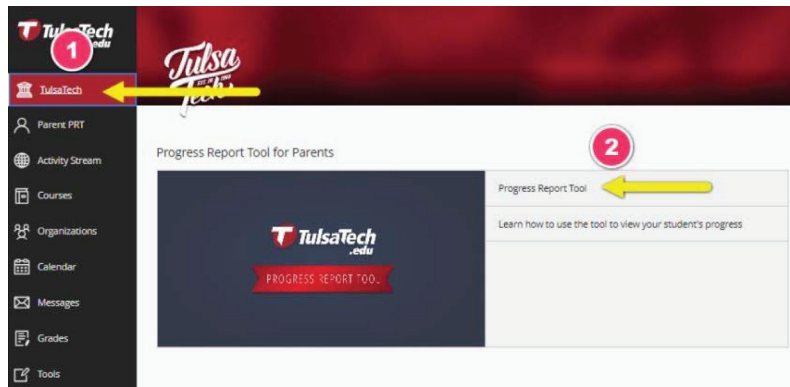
TulsaTech .edu

1

TulsaTech

Parent PRT

Activity Stream

Courses

Organizations

Calendar

Messages

Grades

Tools

Tulsa Tech EST. 1965

Progress Report Tool for Parents

2

TulsaTech .edu

PROGRESS REPORT TOOL

Progress Report Tool

Learn how to use the tool to view your student's progress